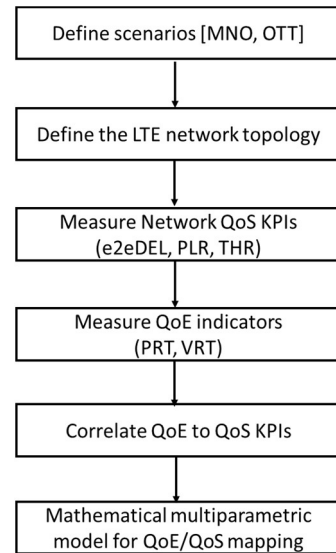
Define scenarios [MNO, OTT]

Define the LTE network topology

Measure Network QoS KPIs (e2eDEL, PLR, THR)

Measure QoE indicators (PRT, VRT)

Correlate QoE to QoS KPIs

Mathematical multiparametric model for QoE/QoS mapping